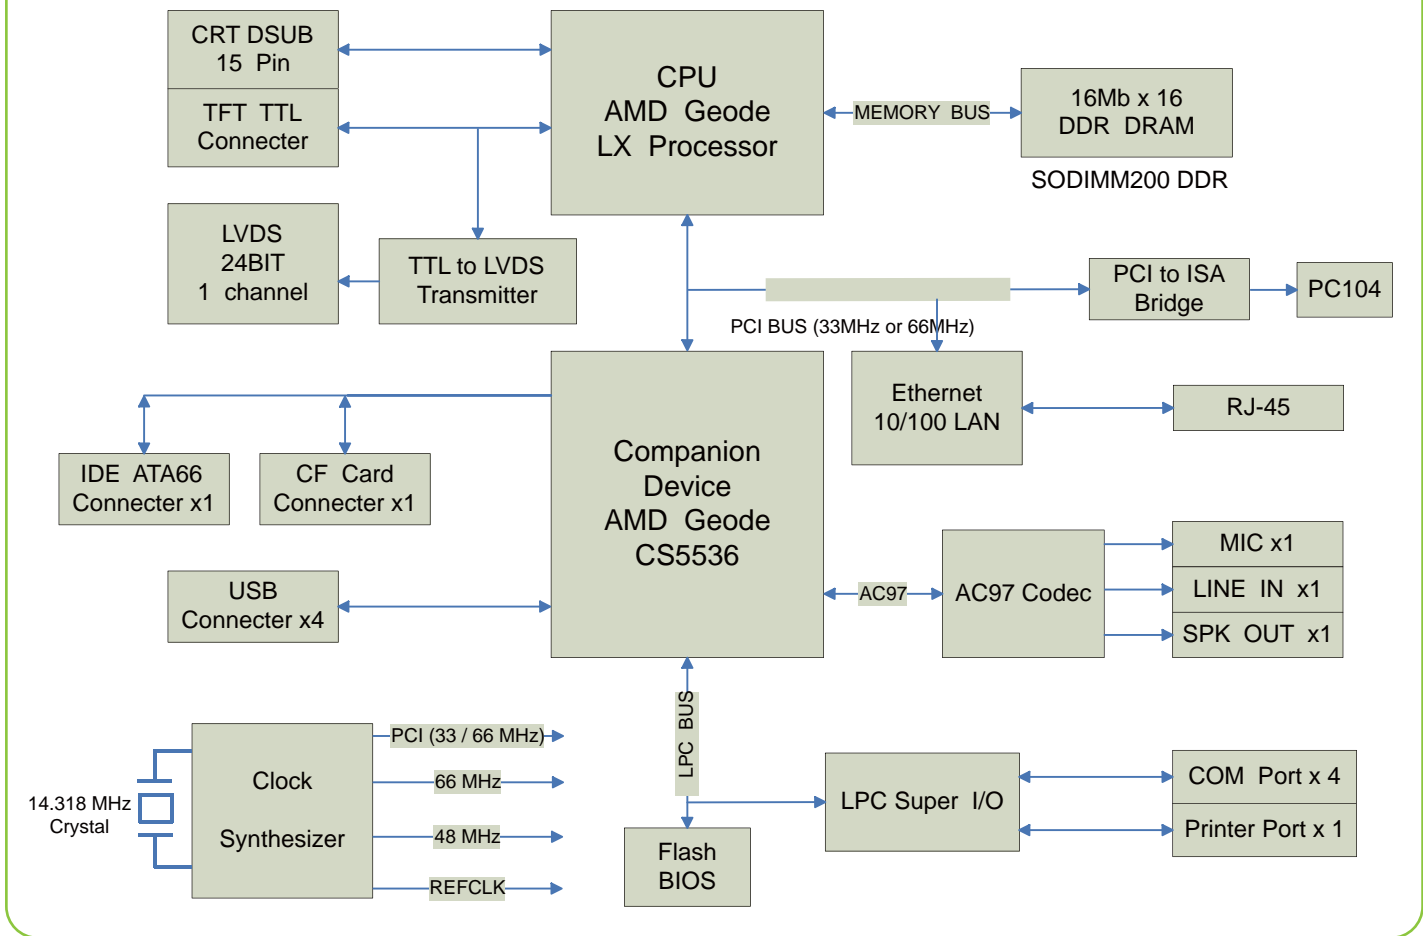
CRT DSUB
15 Pin

TFT TTL
Connecter

CPU
AMD Geode
LX Processor

MEMORY BUS

16Mb x 16
DDR DRAM

SODIMM200 DDR

LVDS
24BIT
1 channel

TTL to LVDS
Transmitter

PCI to ISA
Bridge

PC104

PCI BUS (33MHz or 66MHz)

Ethernet
10/100 LAN

RJ-45

IDE ATA66
Connecter x1

CF Card
Connecter x1

Companion
Device
AMD Geode
CS5536

MIC x1

LINE IN x1

SPK OUT x1

AC97

AC97 Codec

USB
Connecter x4

LPC BUS

Clock
Synthesizer

PCI (33 / 66 MHz)

66 MHz

48 MHz

REFCLK

14.318 MHz
Crystal

LPC Super I/O

COM Port x 4

Printer Port x 1

Flash
BIOS